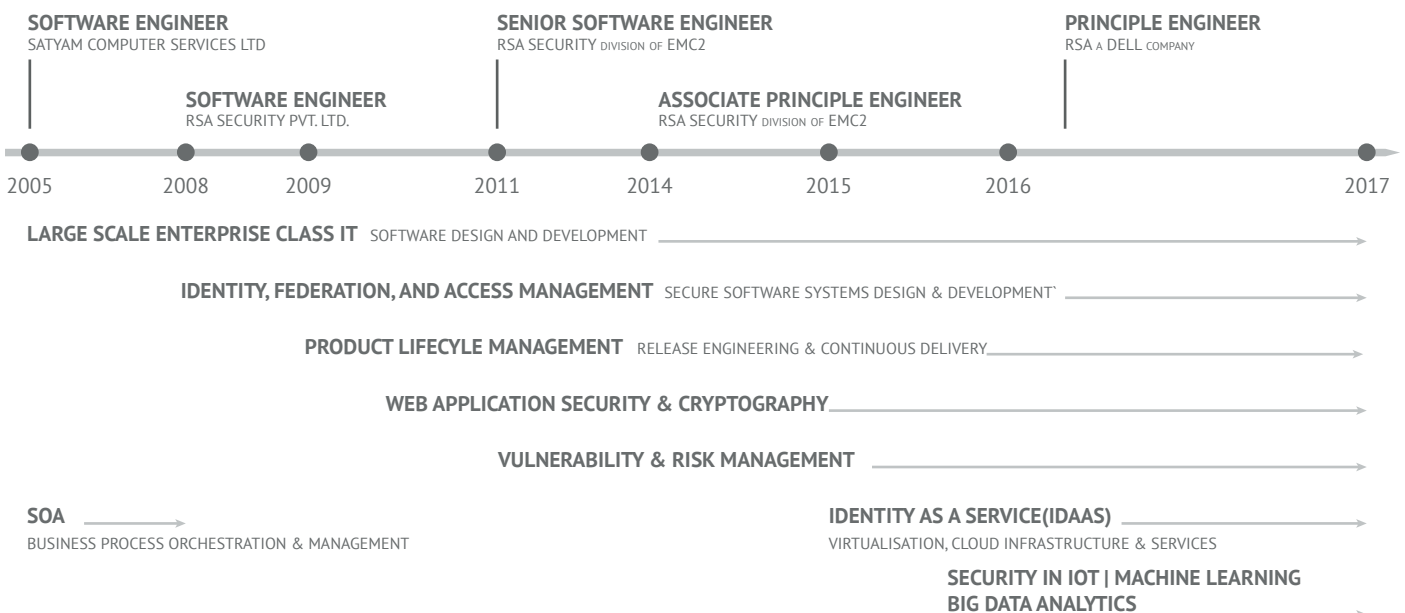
SOFTWARE ENGINEER
SATYAM COMPUTER SERVICES LTD

SENIOR SOFTWARE ENGINEER
RSA SECURITY DIVISION OF EMC2

PRINCIPLE ENGINEER
RSA A DELL COMPANY

SOFTWARE ENGINEER
RSA SECURITY PVT. LTD.

ASSOCIATE PRINCIPLE ENGINEER
RSA SECURITY DIVISION OF EMC2

2005 2008 2009 2011 2014 2015 2016 2017

LARGE SCALE ENTERPRISE CLASS IT SOFTWARE DESIGN AND DEVELOPMENT

IDENTITY, FEDERATION, AND ACCESS MANAGEMENT SECURE SOFTWARE SYSTEMS DESIGN & DEVELOPMENT`

PRODUCT LIFECYLE MANAGEMENT RELEASE ENGINEERING & CONTINUOUS DELIVERY

WEB APPLICATION SECURITY & CRYPTOGRAPHY

VULNERABILITY & RISK MANAGEMENT

SOA
BUSINESS PROCESS ORCHESTRATION & MANAGEMENT

IDENTITY AS A SERVICE(IDAAS)
VIRTUALISATION, CLOUD INFRASTRUCTURE & SERVICES

SECURITY IN IOT | MACHINE LEARNING
BIG DATA ANALYTICS